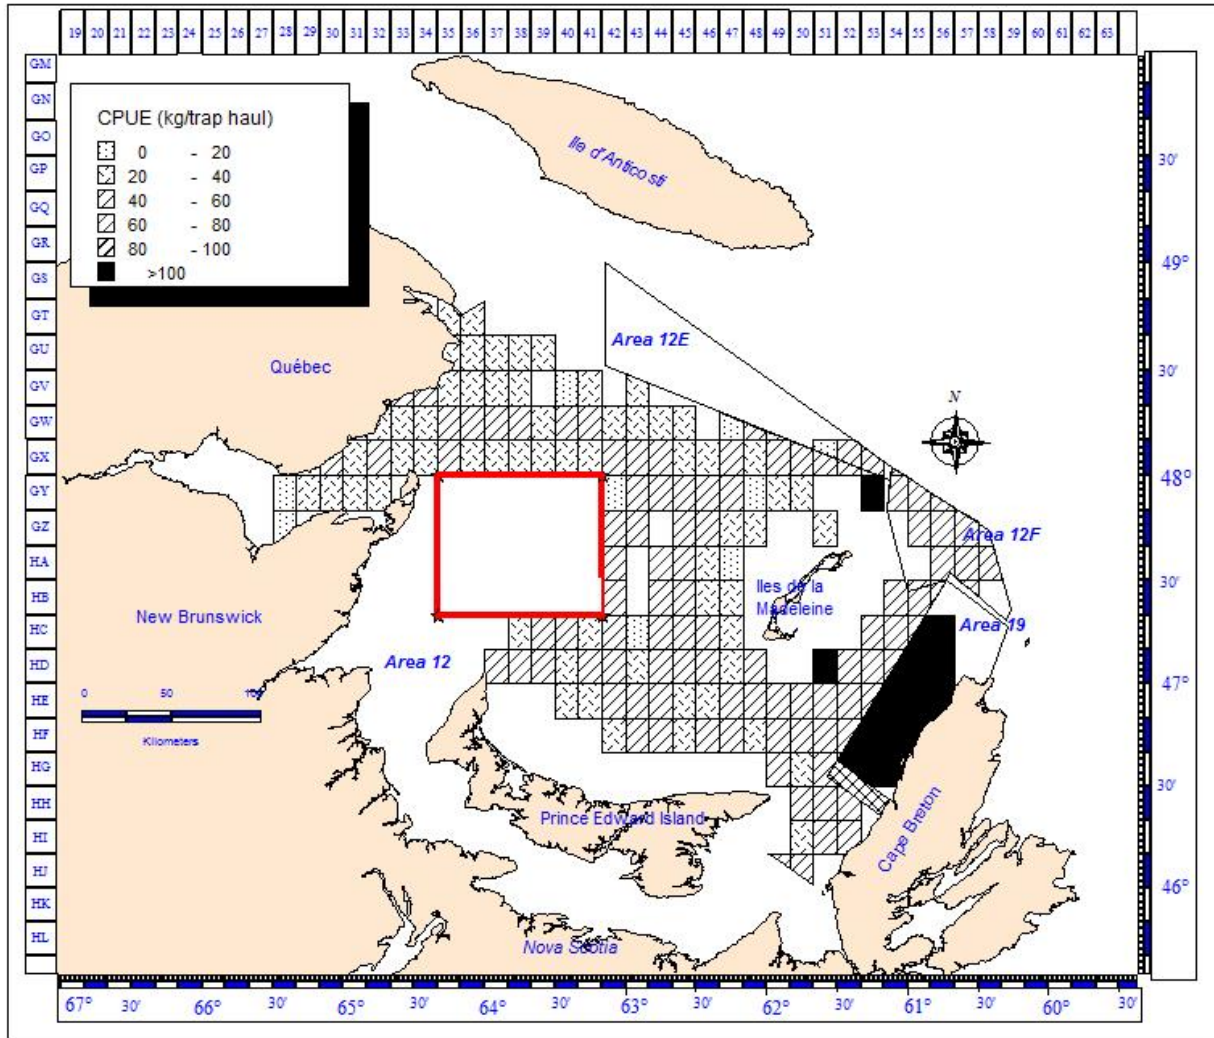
19 20 21 22 23 24 25 26 27 28 29 30 31 32 33 34 35 36 37 38 39 40 41 42 43 44 45 46 47 48 49 50 51 52 53 54 55 56 57 58 59 60 61 62 63

GM
GN
GO
GP
GQ
GR
GS
GT
GU
GV
GW
GX
GY
GZ
HA
HB
HC
HD
HE
HF
HG
HH
HI
HJ
HK
HL

CPUE (kg/trap haul)

| | | |
|---|---|---|
| 0 | - | 20 |
| 20 | - | 40 |
| 40 | - | 60 |
| 60 | - | 80 |
| 80 | - | 100 |
| >100 | | |

Ile d'Anticosti

Area 12E

Québec

N

Area 12F

Iles de la Madeleine

Area 19

New Brunswick

Area 12

0 50 100
Kilometers

Prince Edward Island

Cape Breton

Nova Scotia

30'
49°
30'
48°
30'
47°
30'
46°

67° 30' 66° 30' 65° 30' 64° 30' 63° 30' 62° 30' 61° 30' 60° 30'